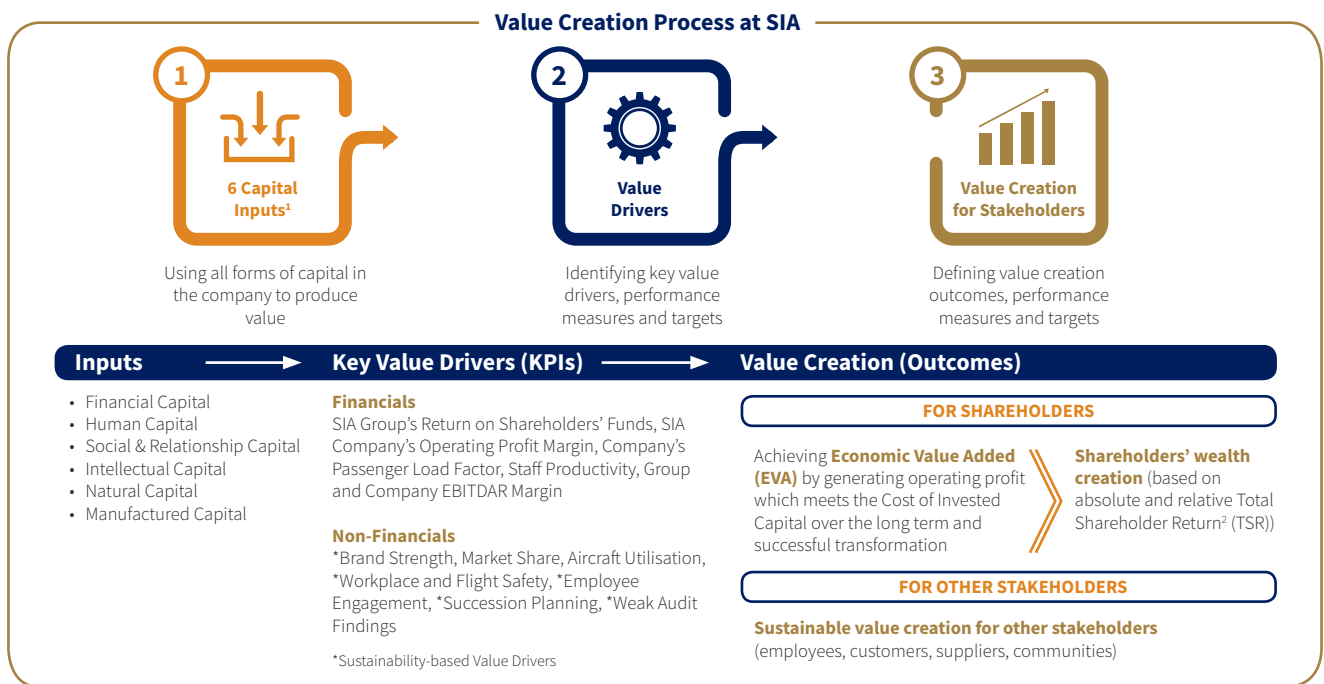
Value Creation Process at SIA

1

6 Capital Inputs$^1$

Using all forms of capital in the company to produce value

2

Value Drivers

Identifying key value drivers, performance measures and targets

3

Value Creation for Stakeholders

Defining value creation outcomes, performance measures and targets

Inputs

Key Value Drivers (KPIs)

Value Creation (Outcomes)

- Financial Capital
- Human Capital
- Social & Relationship Capital
- Intellectual Capital
- Natural Capital
- Manufactured Capital

Financials
SIA Group's Return on Shareholders' Funds, SIA Company's Operating Profit Margin, Company's Passenger Load Factor, Staff Productivity, Group and Company EBITDAR Margin

Non-Financials
*Brand Strength, Market Share, Aircraft Utilisation, *Workplace and Flight Safety, *Employee Engagement, *Succession Planning, *Weak Audit Findings

*Sustainability-based Value Drivers

FOR SHAREHOLDERS

Achieving Economic Value Added (EVA) by generating operating profit which meets the Cost of Invested Capital over the long term and successful transformation

Shareholders' wealth creation (based on absolute and relative Total Shareholder Return$^2$ (TSR))

FOR OTHER STAKEHOLDERS

Sustainable value creation for other stakeholders (employees, customers, suppliers, communities)